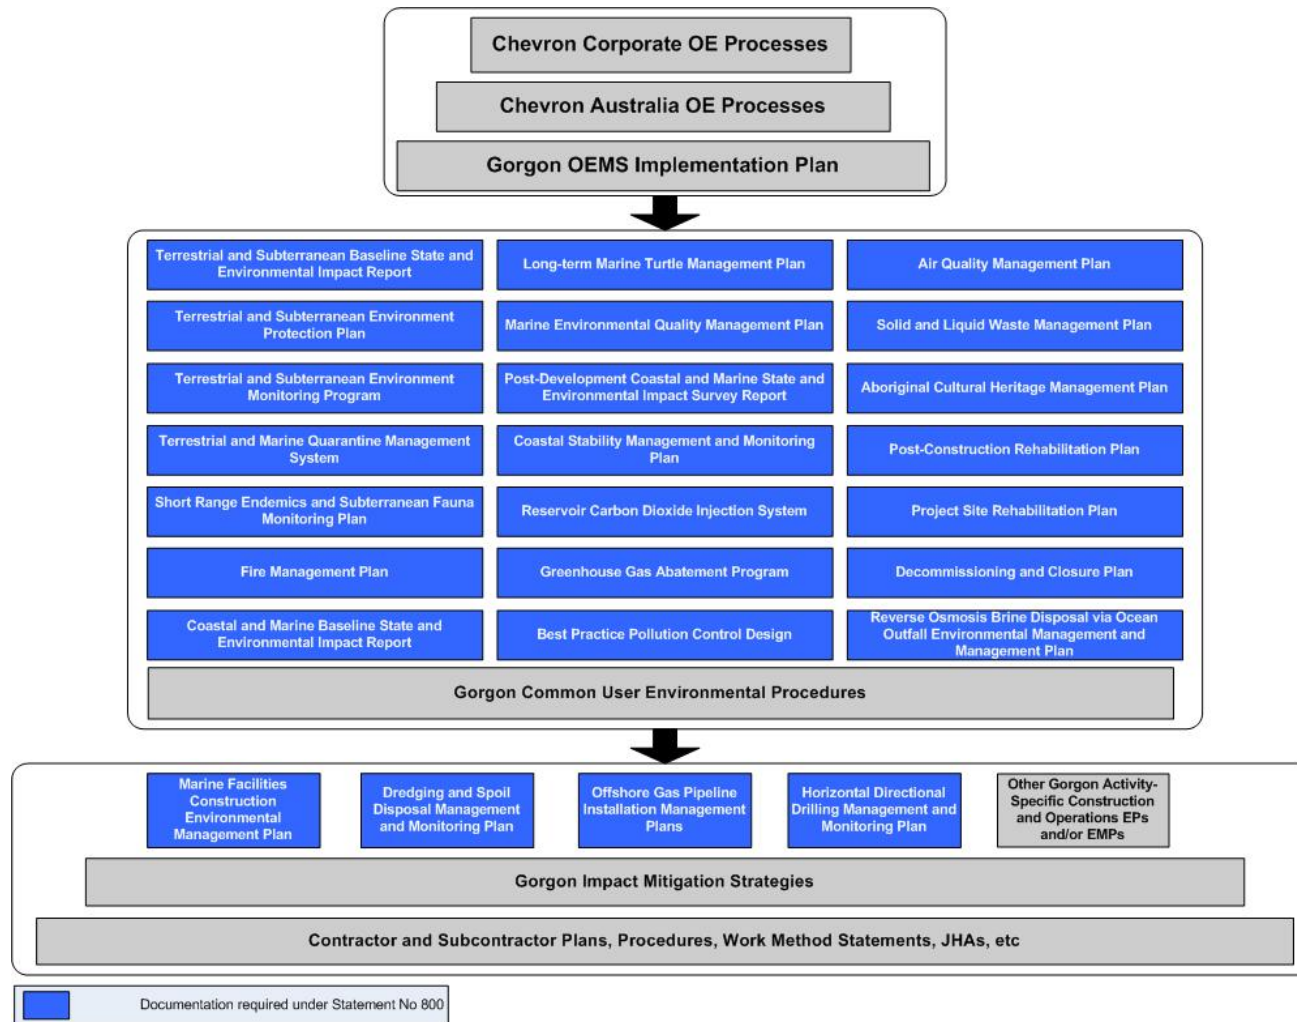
Chevron Corporate OE Processes

Chevron Australia OE Processes

Gorgon OEMS Implementation Plan

Terrestrial and Subterranean Baseline State and Environmental Impact Report

Long-term Marine Turtle Management Plan

Air Quality Management Plan

Terrestrial and Subterranean Environment Protection Plan

Marine Environmental Quality Management Plan

Solid and Liquid Waste Management Plan

Terrestrial and Subterranean Environment Monitoring Program

Post-Development Coastal and Marine State and Environmental Impact Survey Report

Aboriginal Cultural Heritage Management Plan

Terrestrial and Marine Quarantine Management System

Coastal Stability Management and Monitoring Plan

Post-Construction Rehabilitation Plan

Short Range Endemics and Subterranean Fauna Monitoring Plan

Reservoir Carbon Dioxide Injection System

Project Site Rehabilitation Plan

Fire Management Plan

Greenhouse Gas Abatement Program

Decommissioning and Closure Plan

Coastal and Marine Baseline State and Environmental Impact Report

Best Practice Pollution Control Design

Reverse Osmosis Brine Disposal via Ocean Outfall Environmental Management and Management Plan

Gorgon Common User Environmental Procedures

Marine Facilities Construction Environmental Management Plan

Dredging and Spoil Disposal Management and Monitoring Plan

Offshore Gas Pipeline Installation Management Plans

Horizontal Directional Drilling Management and Monitoring Plan

Other Gorgon Activity-Specific Construction and Operations EPs and/or EMPs

Gorgon Impact Mitigation Strategies

Contractor and Subcontractor Plans, Procedures, Work Method Statements, JHAs, etc

Documentation required under Statement No 800